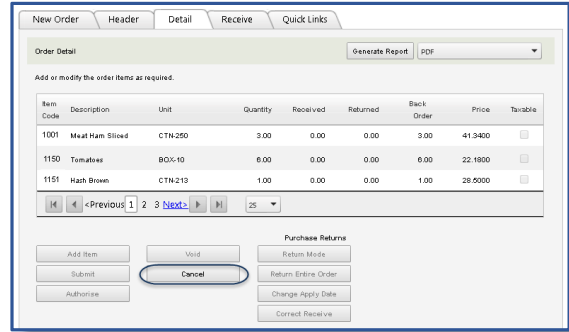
New Order | Header | Detail | Receive | Quick Links

Order Detail

Generate Report | PDF

Add or modify the order items as required.

| Item Code | Description | Unit | Quantity | Received | Returned | Back Order | Price | Taxable |
|---|---|---|---|---|---|---|---|---|
| 1001 | Meat Ham Sliced | CTN-250 | 3.00 | 0.00 | 0.00 | 3.00 | 41.3400 | |
| 1150 | Tomatoes | BOX-10 | 6.00 | 0.00 | 0.00 | 6.00 | 22.1800 | |
| 1151 | Hash Brown | CTN-213 | 1.00 | 0.00 | 0.00 | 1.00 | 28.5000 | |

<Previous 1 2 3 Next> 25

Add Item
Submit
Authorise

Void
Cancel

Purchase Returns
Return Mode
Return Entire Order
Change Apply Date
Correct Receive